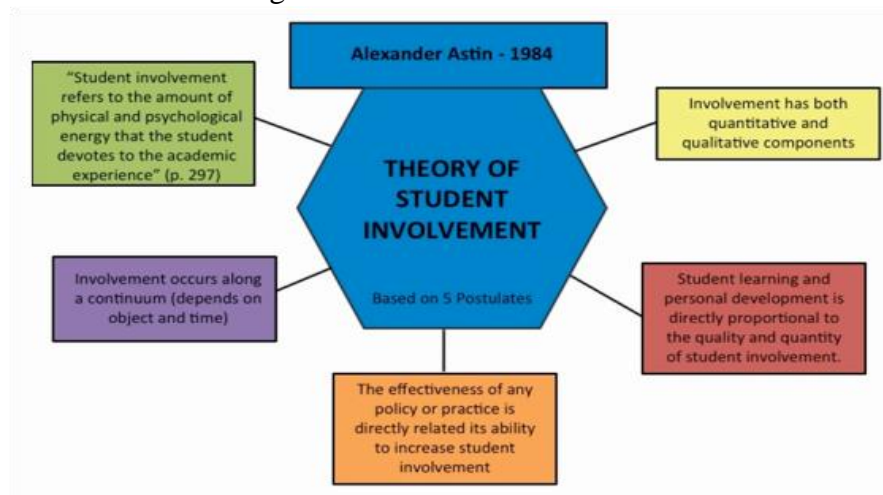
Alexander Astin - 1984

"Student involvement refers to the amount of physical and psychological energy that the student devotes to the academic experience" (p. 297)

Involvement has both quantitative and qualitative components

THEORY OF STUDENT INVOLVEMENT

Based on 5 Postulates

Involvement occurs along a continuum (depends on object and time)

Student learning and personal development is directly proportional to the quality and quantity of student involvement.

The effectiveness of any policy or practice is directly related its ability to increase student involvement